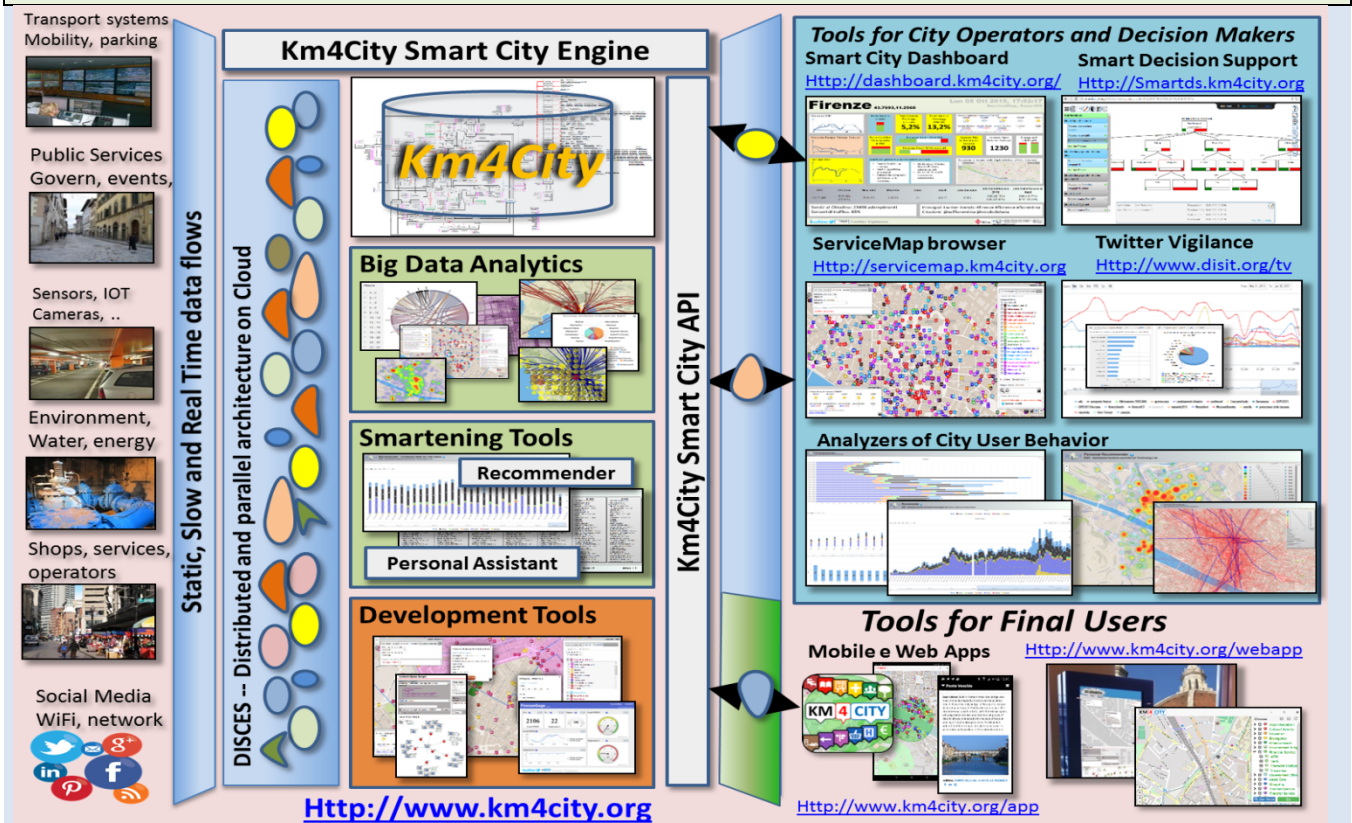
Transport systems
Mobility, parking

Public Services
Govern, events,

Sensors, IOT
Cameras, ..

Environment,
Water, energy

Shops, services,
operators

Social Media
WiFi, network

Static, Slow and Real Time data flows

Km4City Smart City Engine

DISCES -- Distributed and parallel architecture on Cloud

Km4City

Big Data Analytics

Smartening Tools

Recommender

Personal Assistant

Development Tools

Km4City Smart City API

Http://www.km4city.org

Tools for City Operators and Decision Makers

Smart City Dashboard
Http://dashboard.km4city.org/

Smart Decision Support
Http://Smartds.km4city.org

Firenze

5,2%

13,2%

930

1230

ServiceMap browser
Http://servicemap.km4city.org

Twitter Vigilance
Http://www.disit.org/tv

Analyzers of City User Behavior

Tools for Final Users

Mobile e Web Apps

Http://www.km4city.org/webapp

KM 4 CITY

Http://www.km4city.org/app